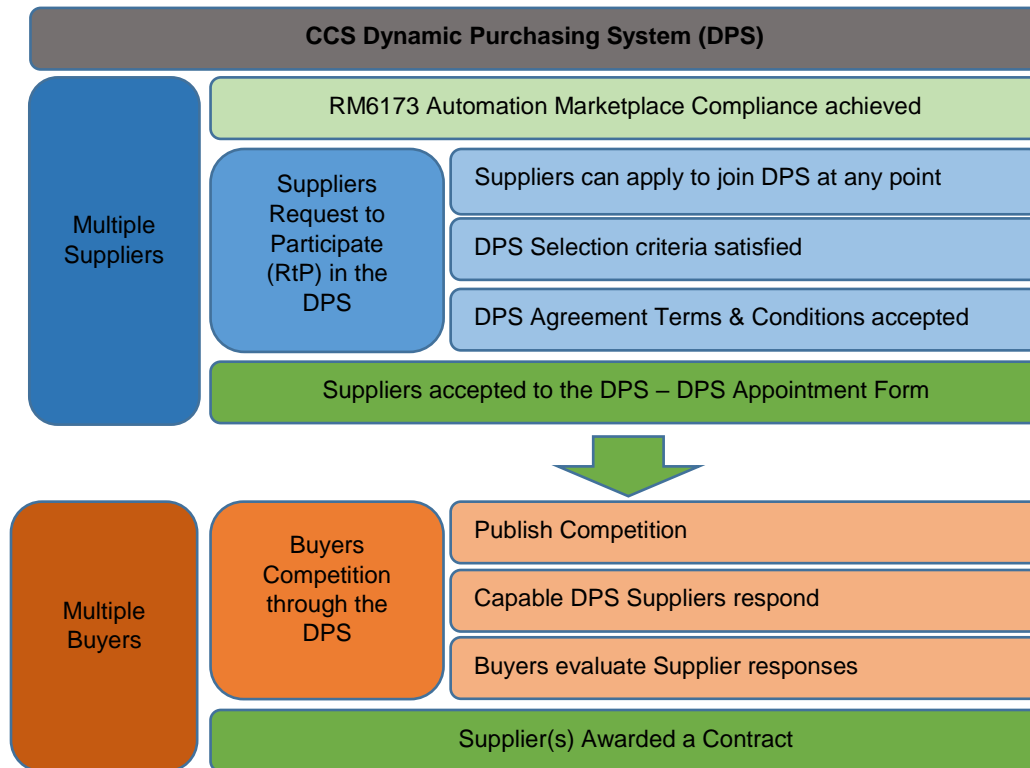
CCS Dynamic Purchasing System (DPS)

Multiple Suppliers

RM6173 Automation Marketplace Compliance achieved

Suppliers Request to Participate (RtP) in the DPS

Suppliers can apply to join DPS at any point

DPS Selection criteria satisfied

DPS Agreement Terms & Conditions accepted

Suppliers accepted to the DPS – DPS Appointment Form

Multiple Buyers

Buyers Competition through the DPS

Publish Competition

Capable DPS Suppliers respond

Buyers evaluate Supplier responses

Supplier(s) Awarded a Contract